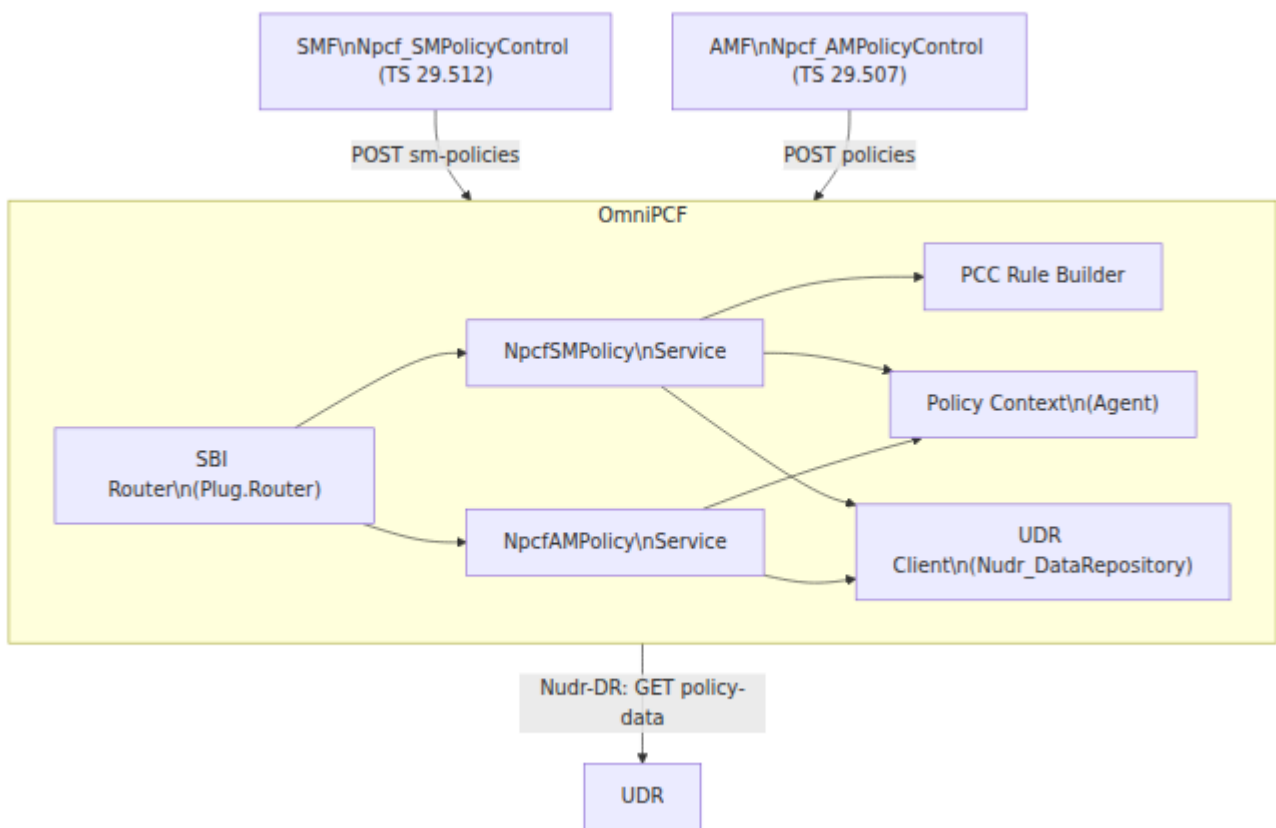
SMF\nNpcf_SMPolicyControl (TS 29.512)

AMF\nNpcf_AMPolicyControl (TS 29.507)

POST sm-policies

POST policies

OmniPCF

PCC Rule Builder

NpcfSMPolicy\nService

Policy Context\n(Agent)

SBI Router\n(Plug.Router)

UDR Client\n(Nudr_DataRepository)

NpcfAMPolicy\nService

Nudr-DR: GET policy-data

UDR